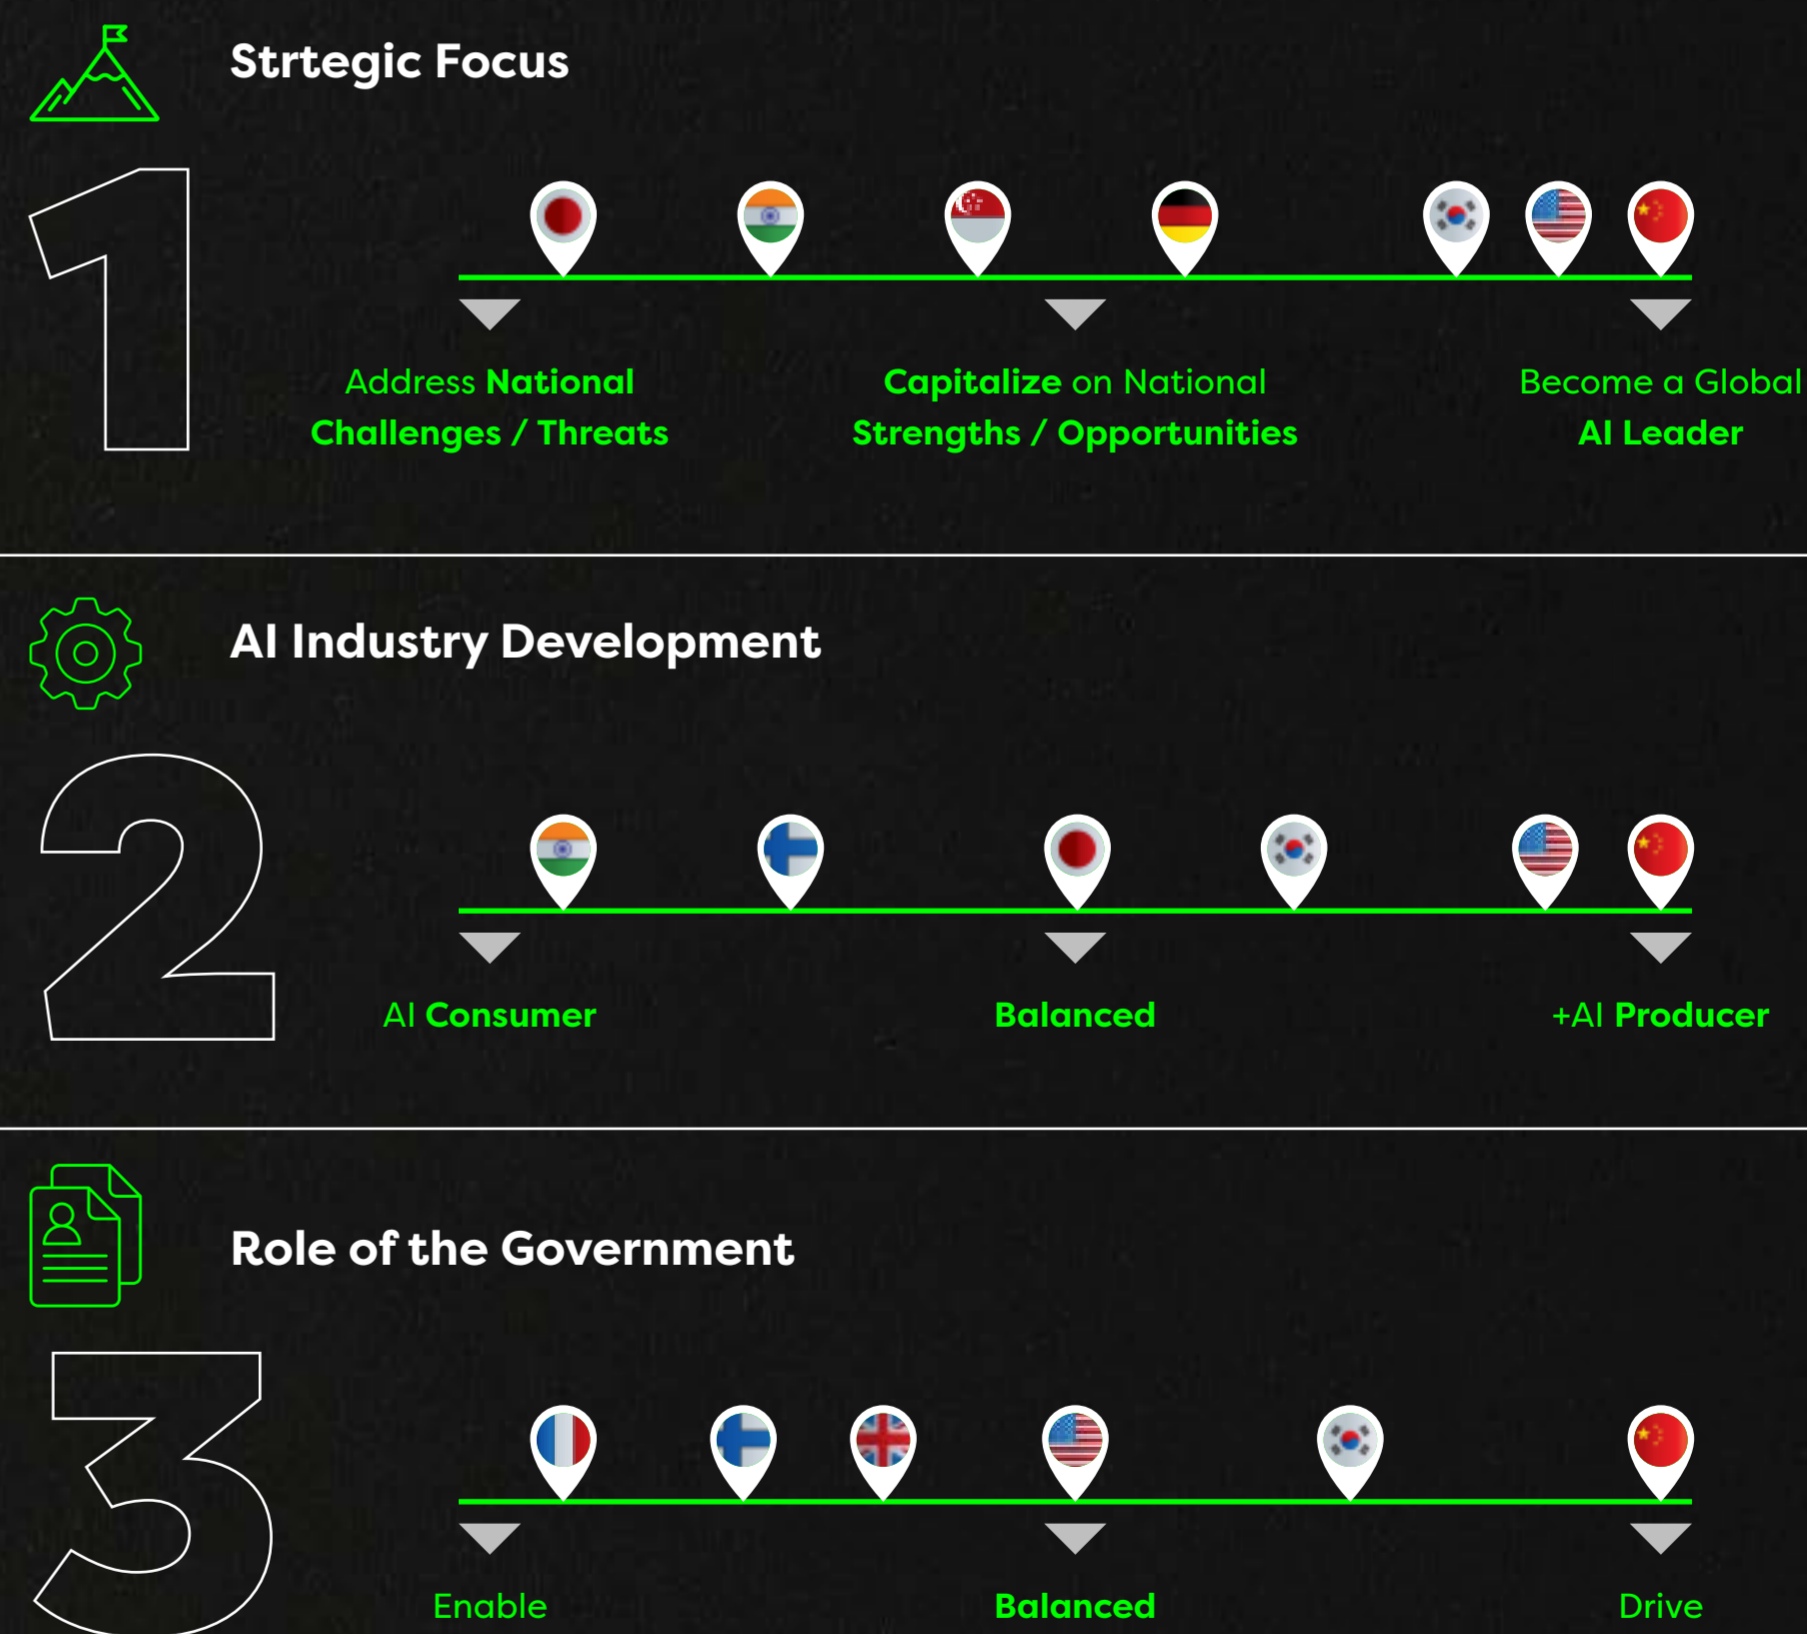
Strtegic Focus

1

Address National Challenges / Threats

Capitalize on National Strengths / Opportunities

Become a Global AI Leader

AI Industry Development

2

AI Consumer

Balanced

+AI Producer

Role of the Government

3

Enable

Balanced

Drive